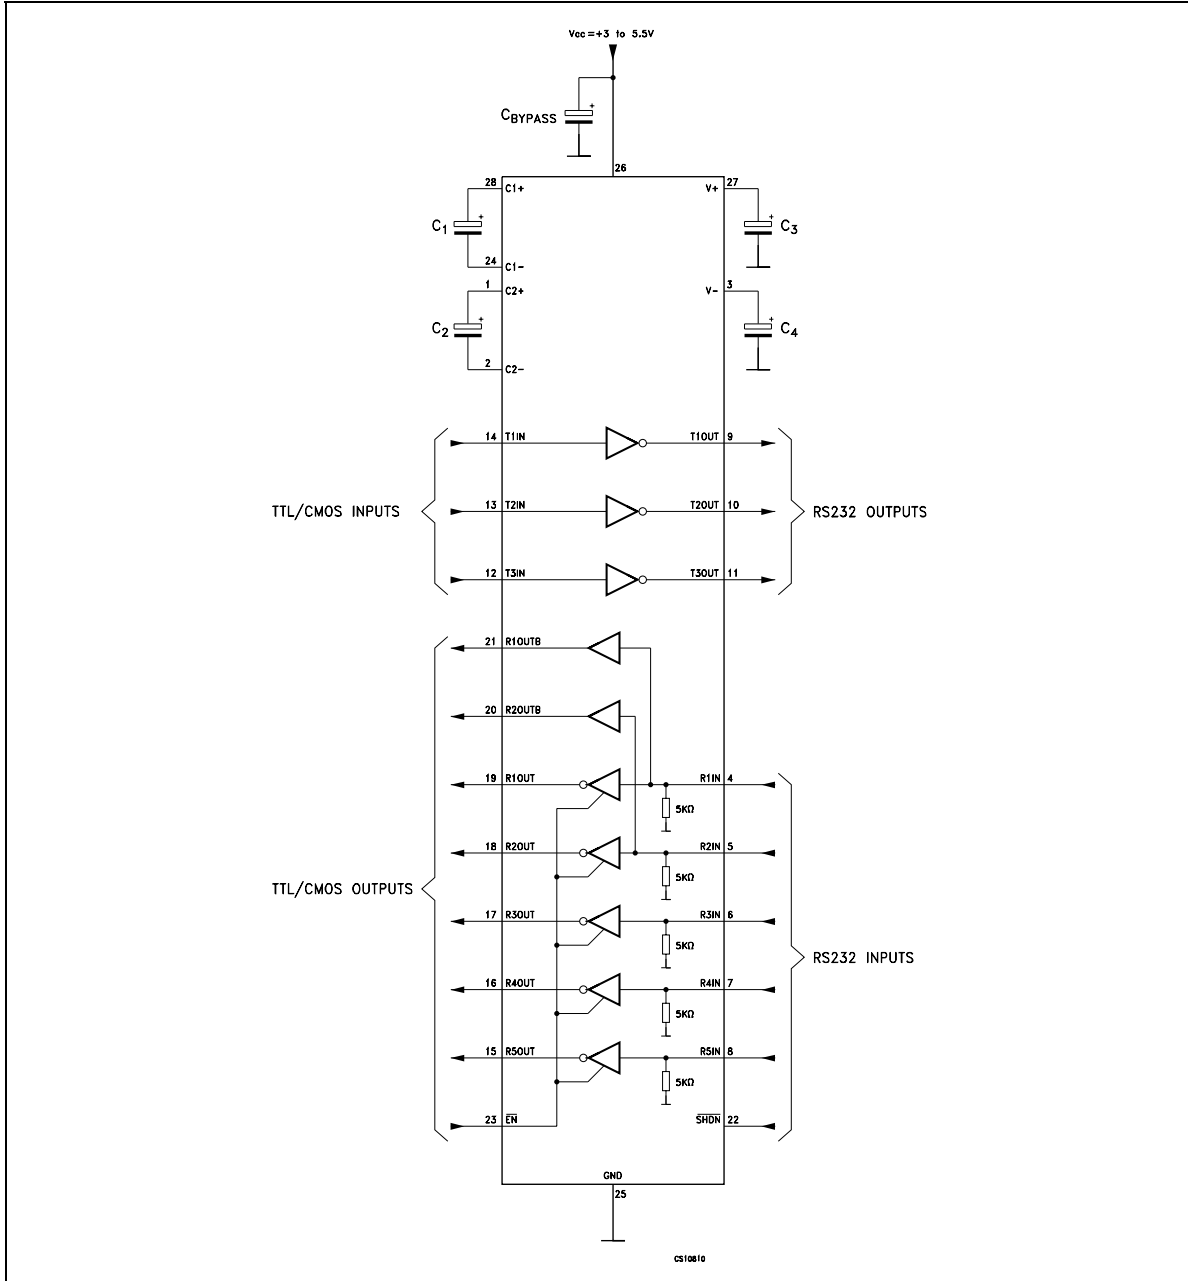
Vcc = +3 to 5.5V

$C_{BYPASS}$

26

28 C1+

$C_1$

24 C1-

1 C2+

$C_2$

2 C2-

V+ 27

$C_3$

V- 3

$C_4$

14 T1IN T1OUT 9

13 T2IN T2OUT 10

12 T3IN T3OUT 11

TTL/CMOS INPUTS

RS232 OUTPUTS

21 R1OUTB

20 R2OUTB

19 R1OUT R1IN 4

5KΩ

18 R2OUT R2IN 5

5KΩ

17 R3OUT R3IN 6

5KΩ

16 R4OUT R4IN 7

5KΩ

15 R5OUT R5IN 8

5KΩ

23 $\overline{EN}$ $\overline{SHDN}$ 22

TTL/CMOS OUTPUTS

RS232 INPUTS

GND

25

CS10810